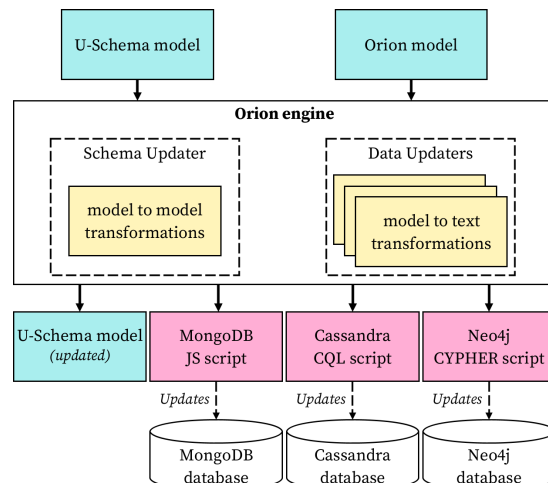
U-Schema model

Orion model

Orion engine

Schema Updater

model to model transformations

Data Updaters

model to text transformations

U-Schema model (updated)

MongoDB JS script

Cassandra CQL script

Neo4j CYPHER script

Updates

Updates

Updates

MongoDB database

Cassandra database

Neo4j database